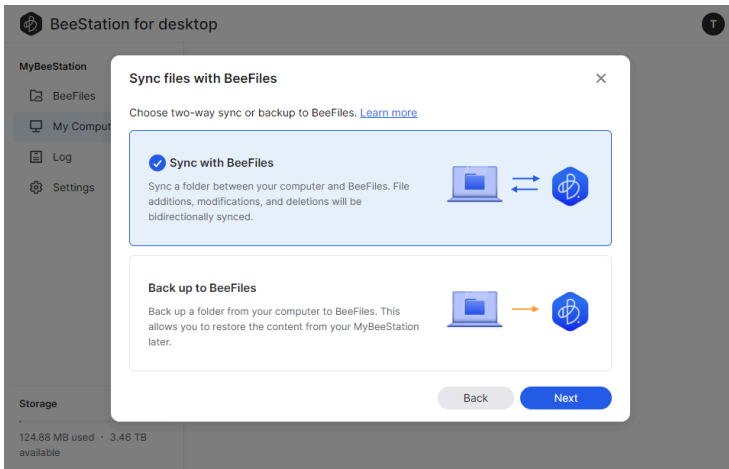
BeeStation for desktop

T

MyBeeStation

BeeFiles

My Comput

Log

Settings

Storage

124.88 MB used · 3.46 TB available

Sync files with BeeFiles

×

Choose two-way sync or backup to BeeFiles. Learn more

Sync with BeeFiles

Sync a folder between your computer and BeeFiles. File additions, modifications, and deletions will be bidirectionally synced.

Back up to BeeFiles

Back up a folder from your computer to BeeFiles. This allows you to restore the content from your MyBeeStation later.

Back

Next